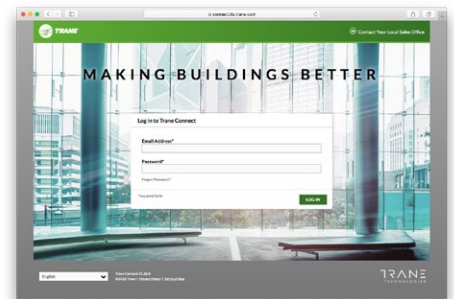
ir.traneconnect.trane.com

TRANE

Contact Your Local Sales Office

MAKING BUILDINGS BETTER

Log in to Trane Connect

Email Address*

Password*

Forgot Password?

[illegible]

LOG IN

English

Trane Connect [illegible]
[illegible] | Privacy Policy | Terms of Use

TRANE
TECHNOLOGIES